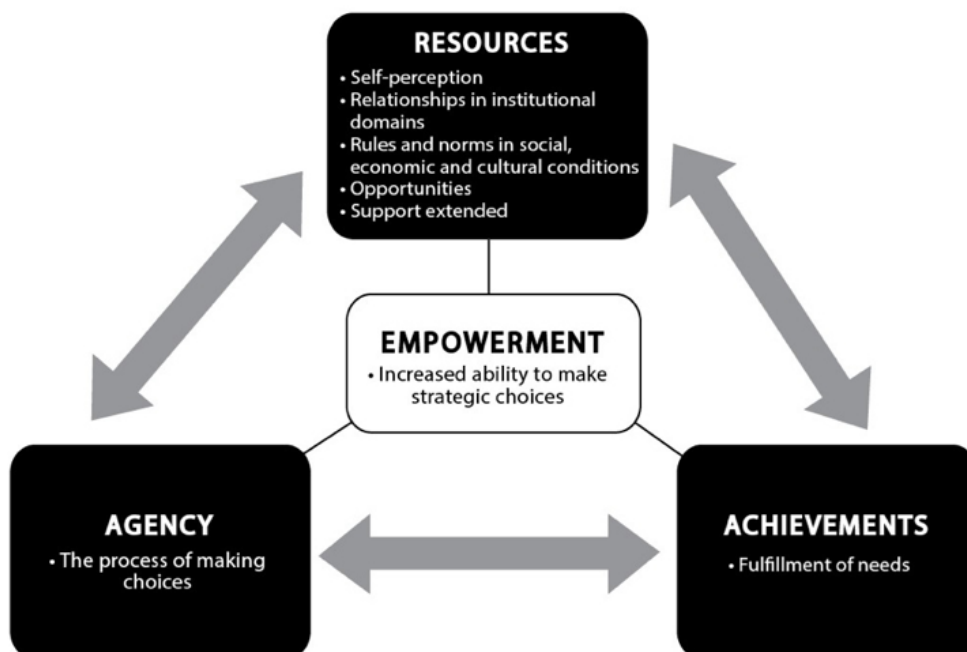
RESOURCES
• Self-perception
• Relationships in institutional domains
• Rules and norms in social, economic and cultural conditions
• Opportunities
• Support extended

EMPOWERMENT
• Increased ability to make strategic choices

AGENCY
• The process of making choices

ACHIEVEMENTS
• Fulfillment of needs